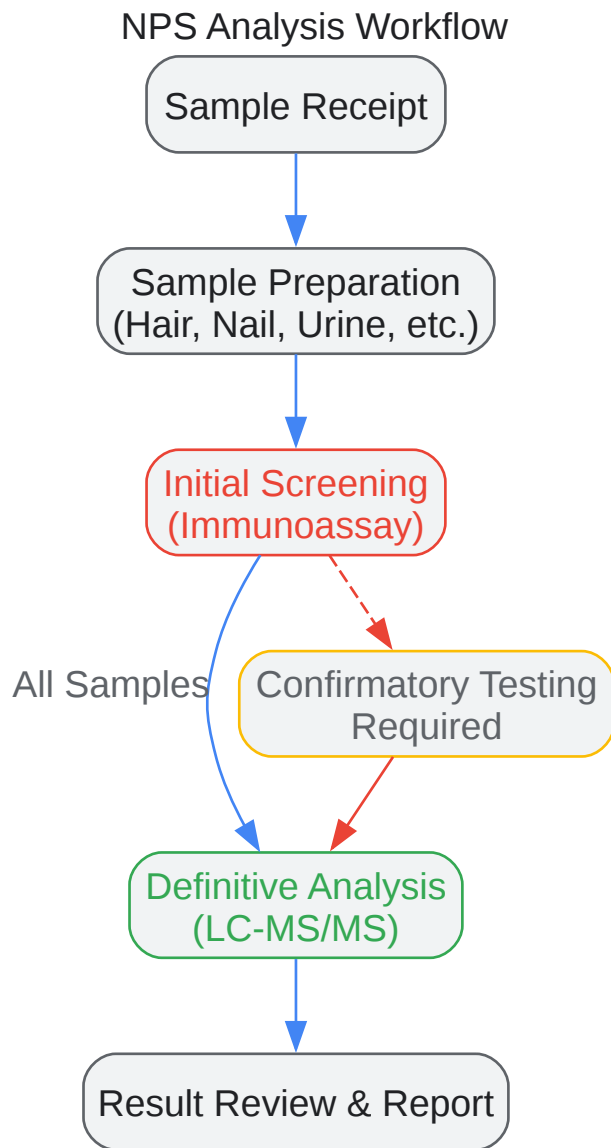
NPS Analysis Workflow

Sample Receipt

Sample Preparation (Hair, Nail, Urine, etc.)

Initial Screening (Immunoassay)

All Samples

Confirmatory Testing Required

Definitive Analysis (LC-MS/MS)

Result Review & Report